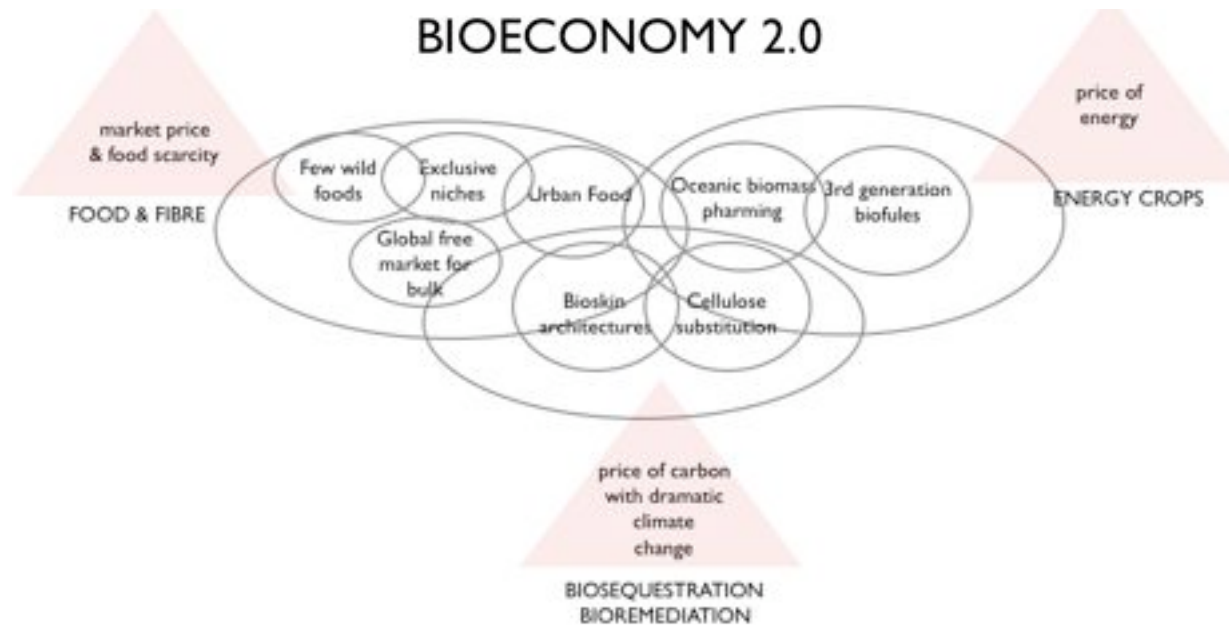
BIOECONOMY 2.0

market price & food scarcity

FOOD & FIBRE

price of energy

ENERGY CROPS

Few wild foods

Exclusive niches

Urban Food

Oceanic biomass pharming

3rd generation biofules

Global free market for bulk

Bioskin architectures

Cellulose substitution

price of carbon with dramatic climate change

BIOSEQUESTRATION
BIOREMEDIATION